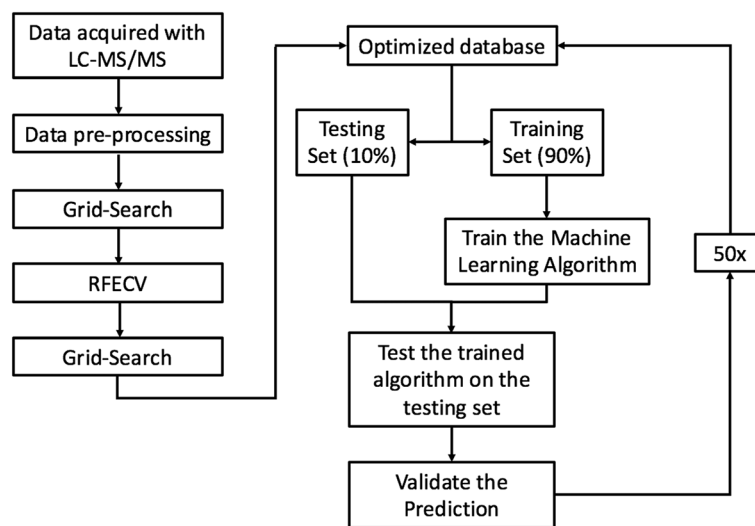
Data acquired with LC-MS/MS

Data pre-processing

Grid-Search

RFECV

Grid-Search

Optimized database

Testing Set (10%)

Training Set (90%)

Train the Machine Learning Algorithm

50x

Test the trained algorithm on the testing set

Validate the Prediction